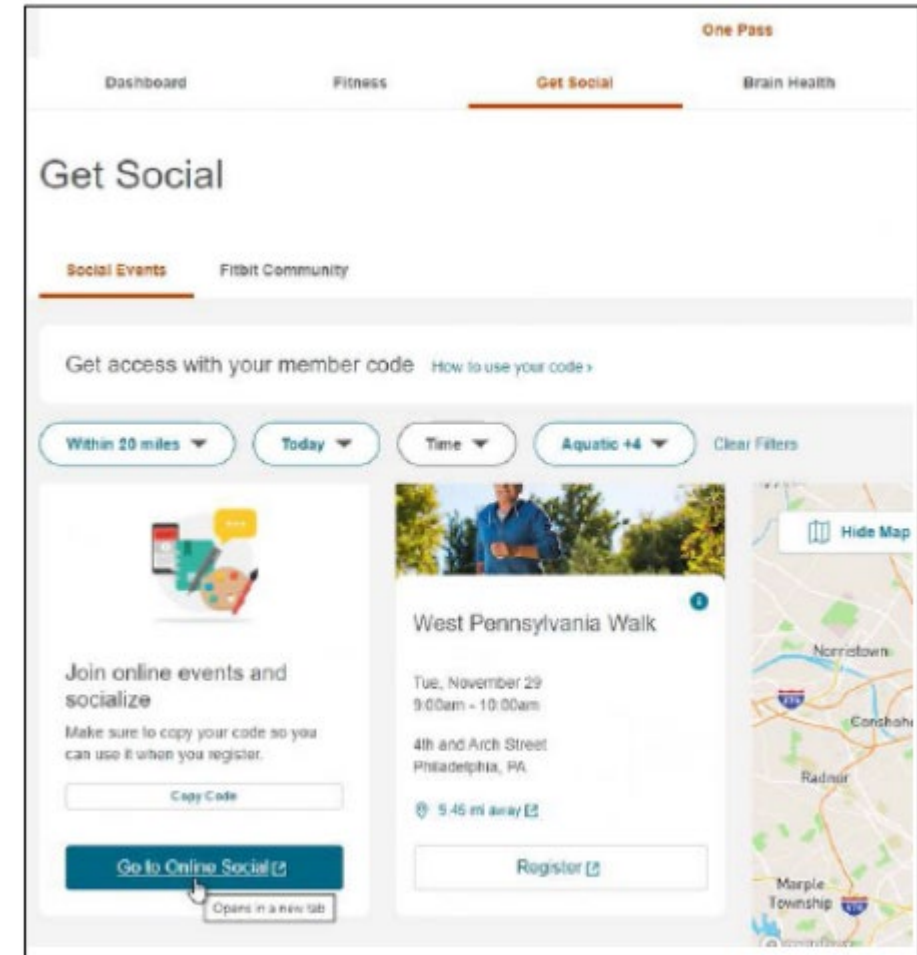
One Pass

Dashboard

Fitness

Get Social

Brain Health

Get Social

Social Events

Fitbit Community

Get access with your member code How to use your code ›

Within 20 miles

Today

Time

Aquatic +4

Clear Filters

Join online events and socialize

Make sure to copy your code so you can use it when you register.

Copy Code

Go to Online Social

Opens in a new tab

West Pennsylvania Walk

Tue, November 29
9:00am - 10:00am

4th and Arch Street
Philadelphia, PA

5.46 mi away

Register

Hide Map

Norristown

Conshoh

Radnor

Marple Township